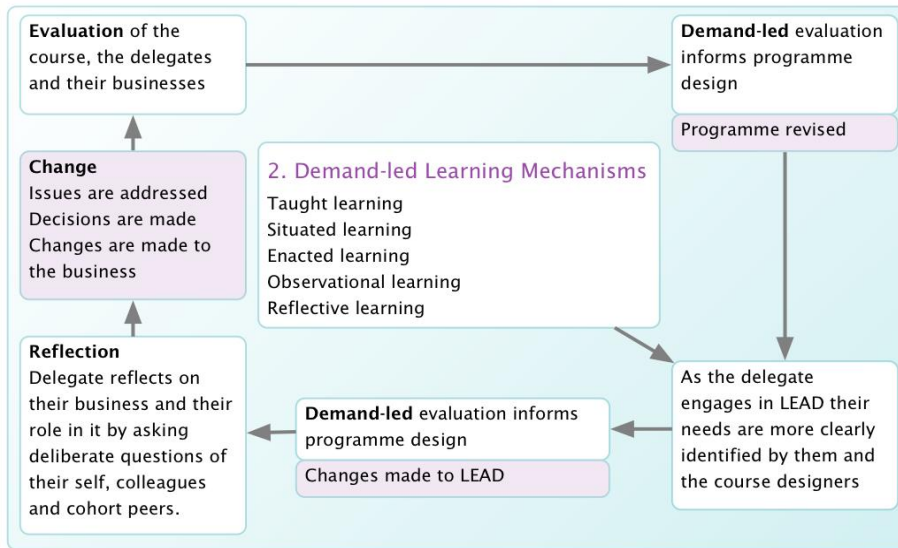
**Evaluation** of the course, the delegates and their businesses

**Demand-led** evaluation informs programme design

Programme revised

**Change**
Issues are addressed
Decisions are made
Changes are made to the business

2. Demand-led Learning Mechanisms
Taught learning
Situated learning
Enacted learning
Observational learning
Reflective learning

**Reflection**
Delegate reflects on their business and their role in it by asking deliberate questions of their self, colleagues and cohort peers.

**Demand-led** evaluation informs programme design

Changes made to LEAD

As the delegate engages in LEAD their needs are more clearly identified by them and the course designers